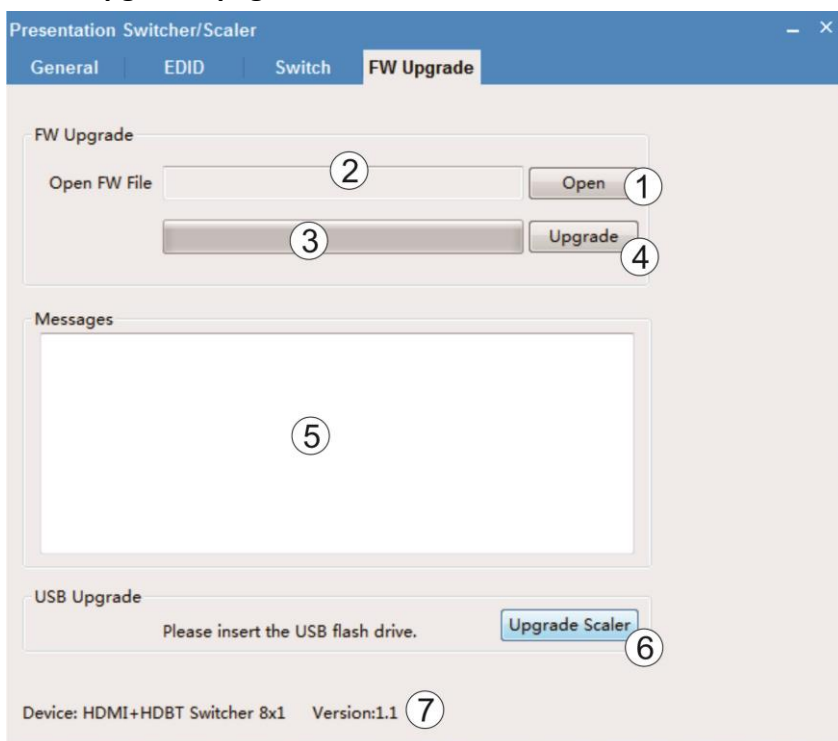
Presentation Switcher/Scaler

General EDID Switch FW Upgrade

FW Upgrade

Open FW File ② Open ①

③ Upgrade ④

Messages

⑤

USB Upgrade

Please insert the USB flash drive. Upgrade Scaler ⑥

Device: HDMI+HDBT Switcher 8x1 Version:1.1 ⑦